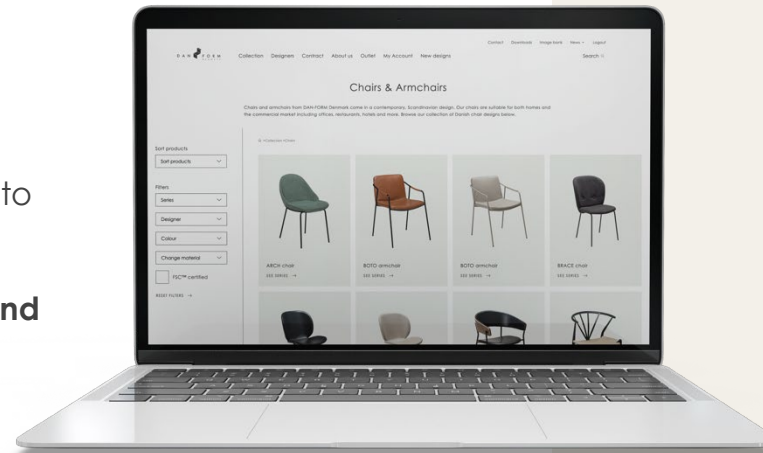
to

nd

Contact Downloads Image bank News Logout

DAN FORM

Collection Designers Contract About us Outlet My Account New designs

Search

Chairs & Armchairs

Chairs and armchairs from DAN-FORM Denmark come in a contemporary, Scandinavian design. Our chairs are suitable for both homes and the commercial market including offices, restaurants, hotels and more. Browse our collection of Danish chair designs below.

Sort products

Sort products

Filters

Series

Designer

Colour

Change material

FSC™ certified

RESET FILTERS →

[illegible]

ARCH chair

SEE SERIES →

ROTO armchair

SEE SERIES →

ROTO armchair

SEE SERIES →

BRACE chair

SEE SERIES →